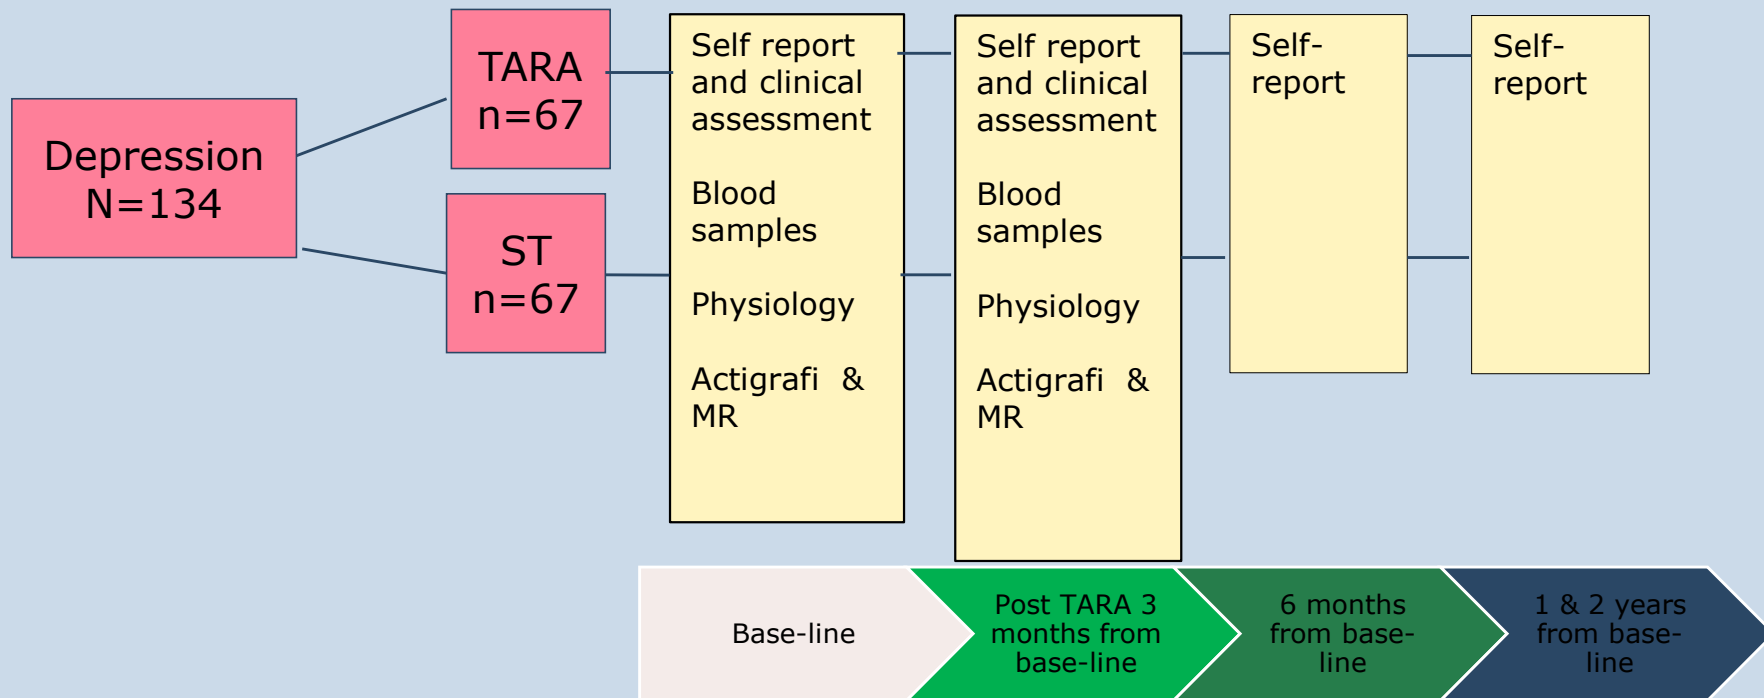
Depression
N=134

TARA
n=67

ST
n=67

Self report and clinical assessment

Blood samples

Physiology

Actigrafi & MR

Self report and clinical assessment

Blood samples

Physiology

Actigrafi & MR

Self-report

Self-report

Base-line

Post TARA 3 months from base-line

6 months from base-line

1 & 2 years from base-line